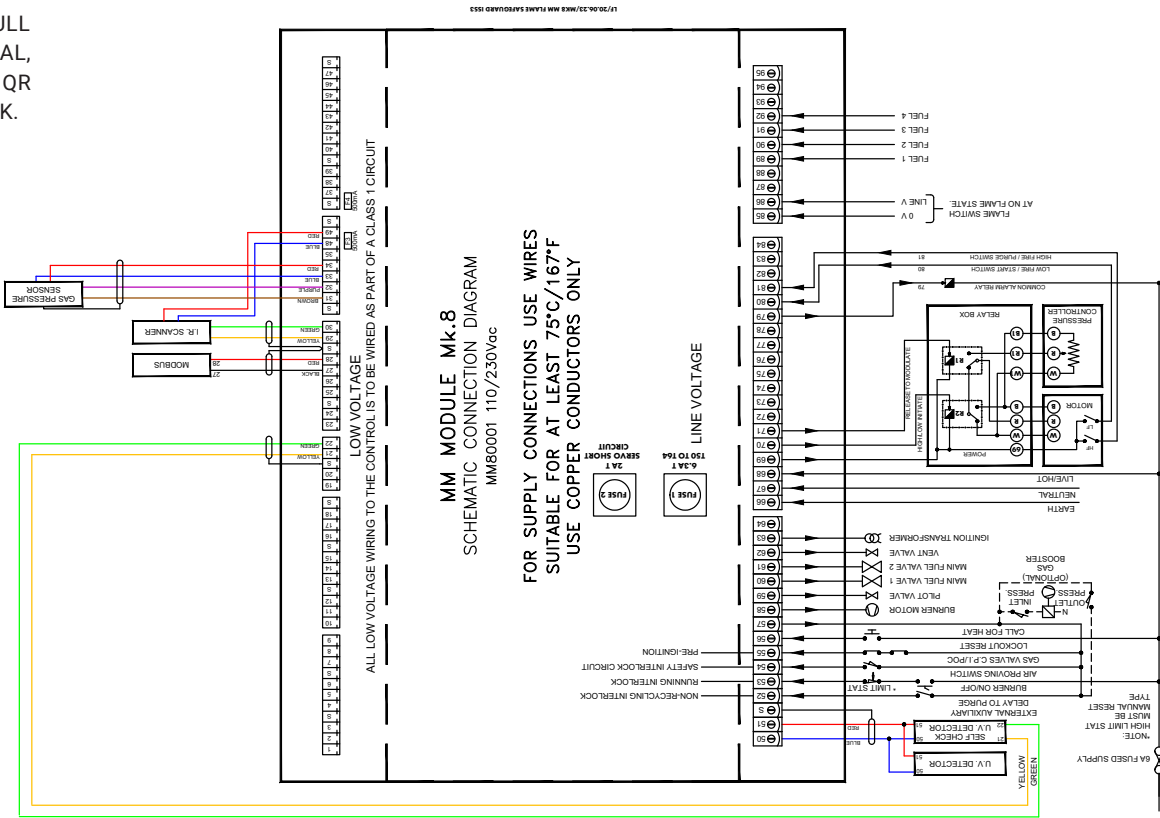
ULL
AL,
QR
K.

LF/20.06.23/MK8 MM FLAME SAFEGUARD ISS3

MM MODULE Mk.8
SCHEMATIC CONNECTION DIAGRAM
MM80001 110/230Vac

FOR SUPPLY CONNECTIONS USE WIRES
SUITABLE FOR AT LEAST 75°C/167°F
USE COPPER CONDUCTORS ONLY

LOW VOLTAGE
ALL LOW VOLTAGE WIRING TO THE CONTROL IS TO BE WIRED AS PART OF A CLASS 1 CIRCUIT

LINE VOLTAGE

FUSE 2
2A T
SERVO SHORT CIRCUIT

FUSE 1
6.3A T
T50 TO T64

GAS PRESSURE SENSOR
I.R. SCANNER
MODBUS

S 47 46 45 44 43 42 41 40 S 39 38 37 S 49 48 S 35 34 33 32 31 S 30 29 S 28 27 S 26 25 24 23 S 22 21 S 20 19 S 18 17 16 S 15 14 13 S 12 11 10 S 9 8 S 7 S 6 5 4 S 3 2 1

F3 500mA
F4 500mA

RED BLUE RED BLUE PURPLE BROWN GREEN YELLOW RED BLACK GREEN YELLOW

96 95 94 93 92 91 90 89 88 87 86 85 84 83 82 81 80 79 78 77 76 75 74 73 72 71 70 69 68 67 66 64 63 62 61 60 59 58 57 56 55 54 53 52 S 51 50

FUEL 4
FUEL 3
FUEL 2
FUEL 1
LINE V
0 V
FLAME SWITCH AT NO FLAME STATE

HIGH FIRE / PURGE SWITCH 81
LOW FIRE / START SWITCH 80
COMMON ALARM RELAY 79

RELAY BOX
PRESSURE CONTROLLER
MOTOR
R1 R2
RELEASE TO MODULATE
HIGH/LOW INITIATE
POWER
R1 R2 W B R W 69
B R W B R W
LF HF

LIVE/HOT
NEUTRAL
EARTH

IGNITION TRANSFORMER
VENT VALVE
MAIN FUEL VALVE 2
MAIN FUEL VALVE 1
PILOT VALVE
BURNER MOTOR

GAS BOOSTER (OPTIONAL)
INLET PRESS.
OUTLET PRESS.
L N

PRE-IGNITION
SAFETY INTERLOCK CIRCUIT
RUNNING INTERLOCK
NON-RECYCLING INTERLOCK

CALL FOR HEAT
LOCKOUT RESET
GAS VALVES C.P.I./POC
AIR PROVING SWITCH
BURNER ON/OFF
* LIMIT STAT
EXTERNAL AUXILIARY DELAY TO PURGE

*NOTE: HIGH LIMIT STAT MUST BE MANUAL RESET TYPE

U.V. DETECTOR SELF CHECK 52 51 50
U.V. DETECTOR 51 50
RED BLUE YELLOW GREEN

6A FUSED SUPPLY